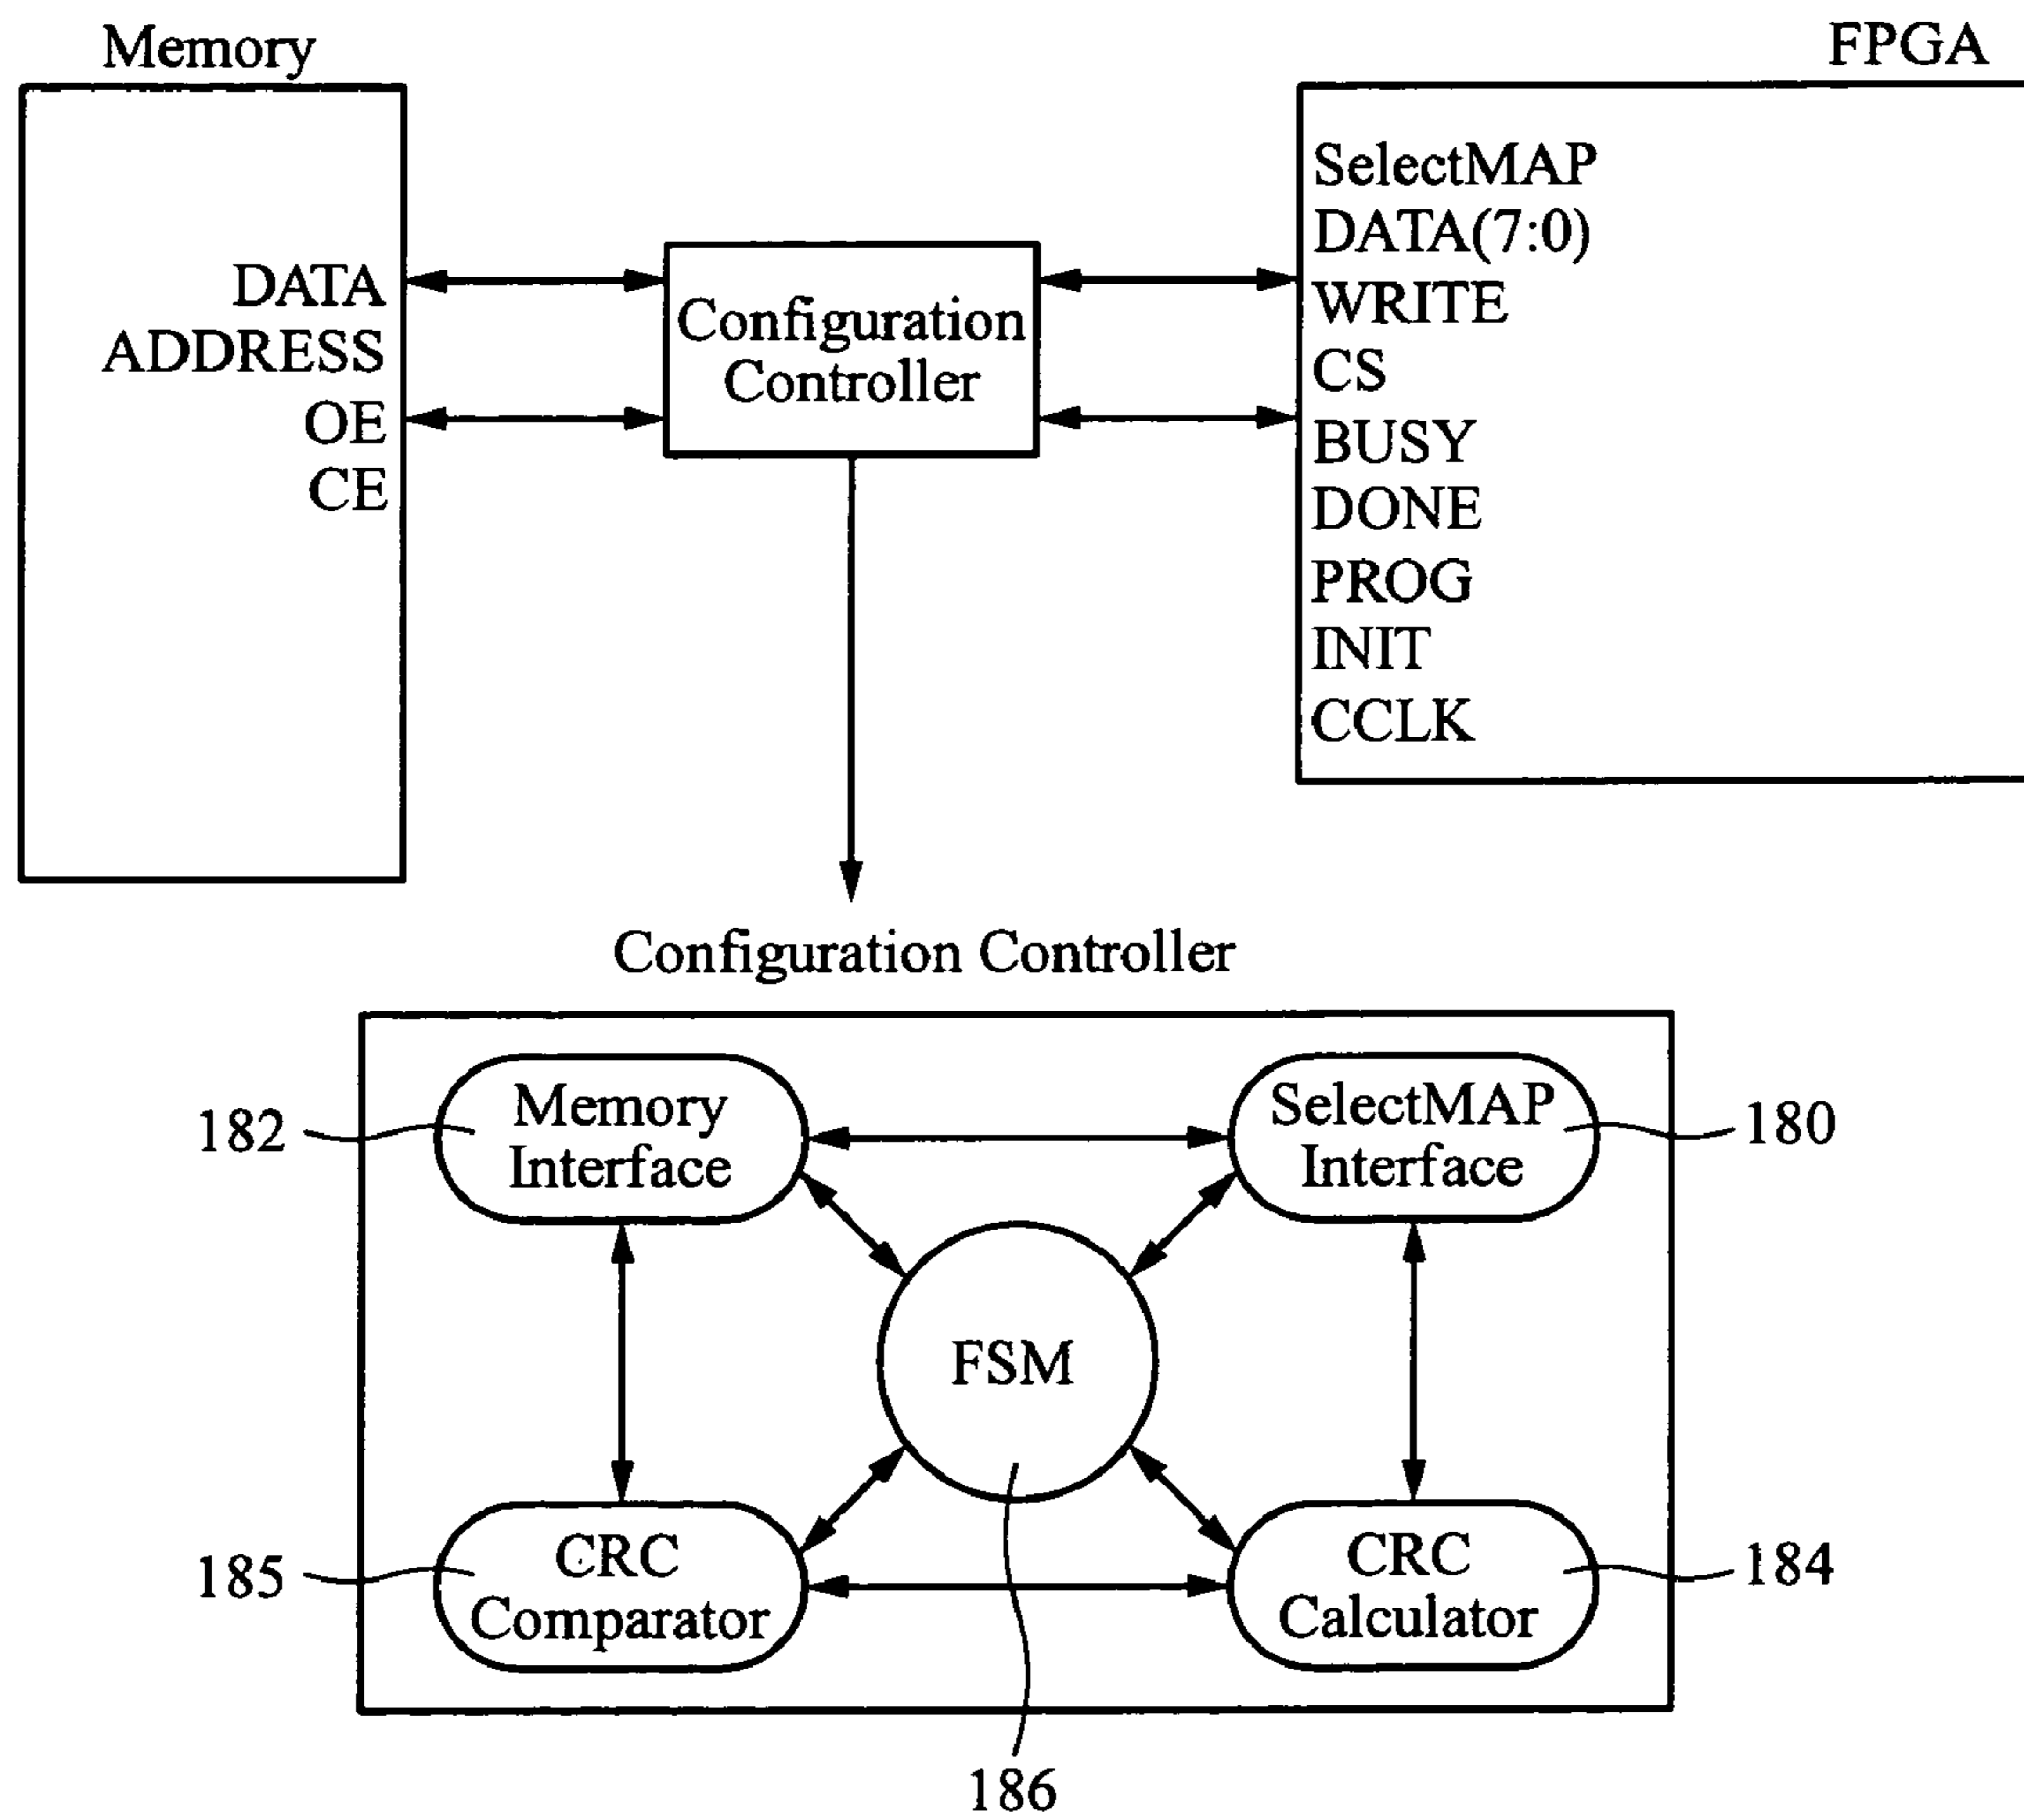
Memory

FPGA

DATA
ADDRESS
OE
CE

Configuration Controller

SelectMAP
DATA(7:0)
WRITE
CS
BUSY
DONE
PROG
INIT
CCLK

Configuration Controller

182
Memory Interface

SelectMAP Interface
180

FSM

185
CRC Comparator

CRC Calculator
184

186